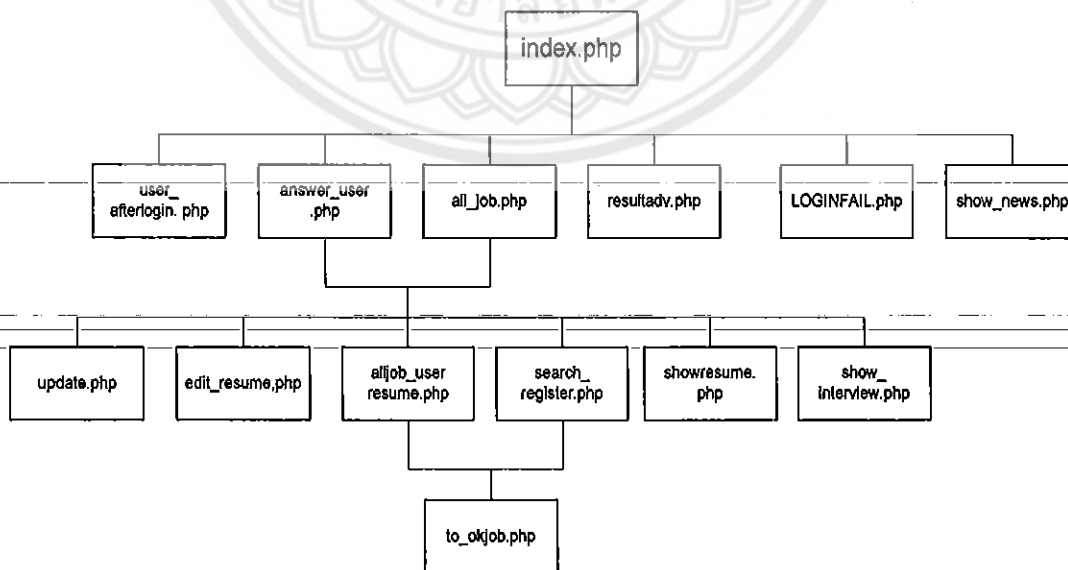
index.php

user_ afterlogin. php

answer_user .php

all_job.php

resultadv.php

LOGINFAIL.php

show_news.php

update.php

edit_resume,php

alljob_user resume.php

search_ register.php

showresume. php

show_ interview.php

to_okjob.php